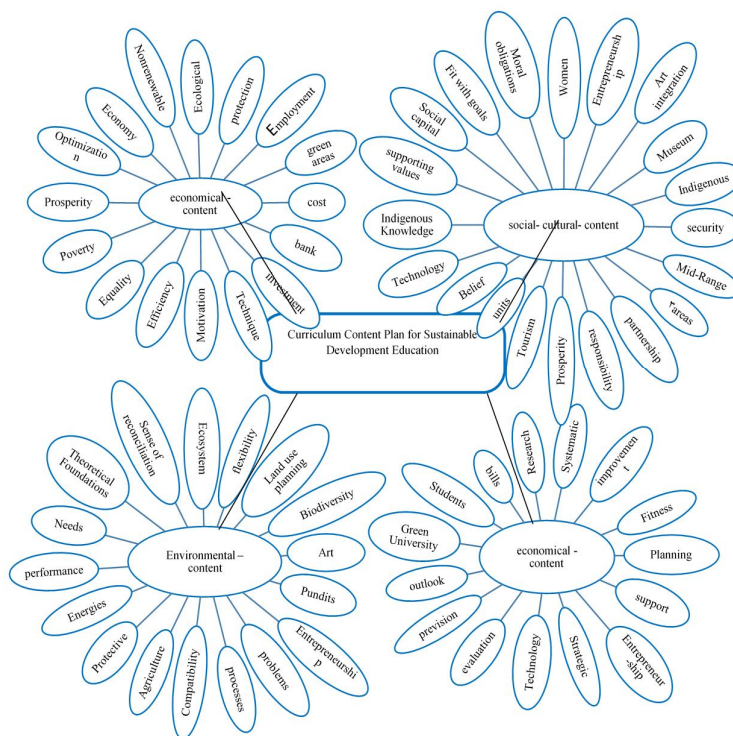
Curriculum Content Plan for Sustainable Development Education

economical - content

Nonrenewable

Ecological

protection

Employment

Economy

Optimization

green areas

cost

bank

investment

Technique

Motivation

Efficiency

Equality

Poverty

Prosperity

social- cultural- content

Moral obligations

Women

Entrepreneurship

Art integration

Fit with goals

Social capital

supporting values

Museum

Indigenous

security

Mid-Range

areas

partnership

responsibility

Prosperity

Tourism

units

Belief

Technology

Indigenous Knowledge

Environmental – content

Sense of reconciliation

Ecosystem

flexibility

Land use planning

Theoretical Foundations

Biodiversity

Needs

Art

performance

Pundits

Energies

Entrepreneurship

Protective

problems

Agriculture

Compatibility

processes

economical - content

bills

Research

Systematic

improvement

Students

Fitness

Green University

Planning

outlook

support

prevision

evaluation

Technology

Strategic

Entrepreneur-ship